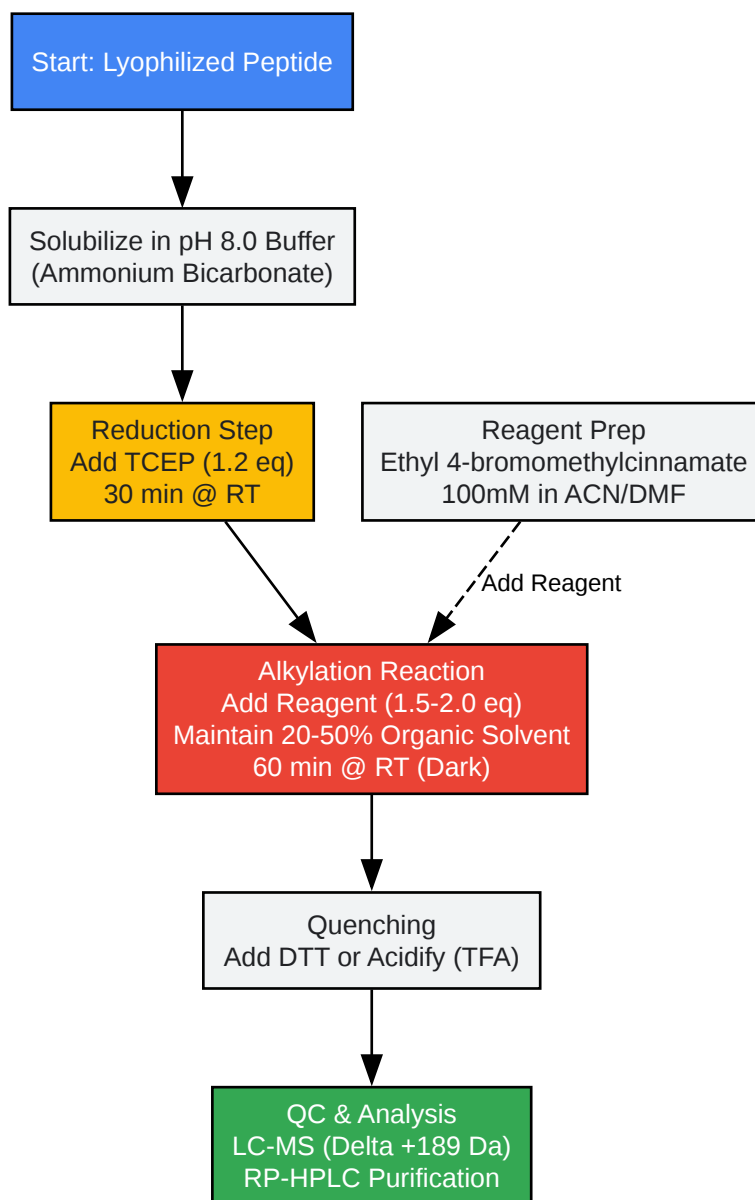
Start: Lyophilized Peptide

Solubilize in pH 8.0 Buffer
(Ammonium Bicarbonate)

Reduction Step
Add TCEP (1.2 eq)
30 min @ RT

Reagent Prep
Ethyl 4-bromomethylcinnamate
100mM in ACN/DMF

Add Reagent

Alkylation Reaction
Add Reagent (1.5-2.0 eq)
Maintain 20-50% Organic Solvent
60 min @ RT (Dark)

Quenching
Add DTT or Acidify (TFA)

QC & Analysis
LC-MS (Delta +189 Da)
RP-HPLC Purification